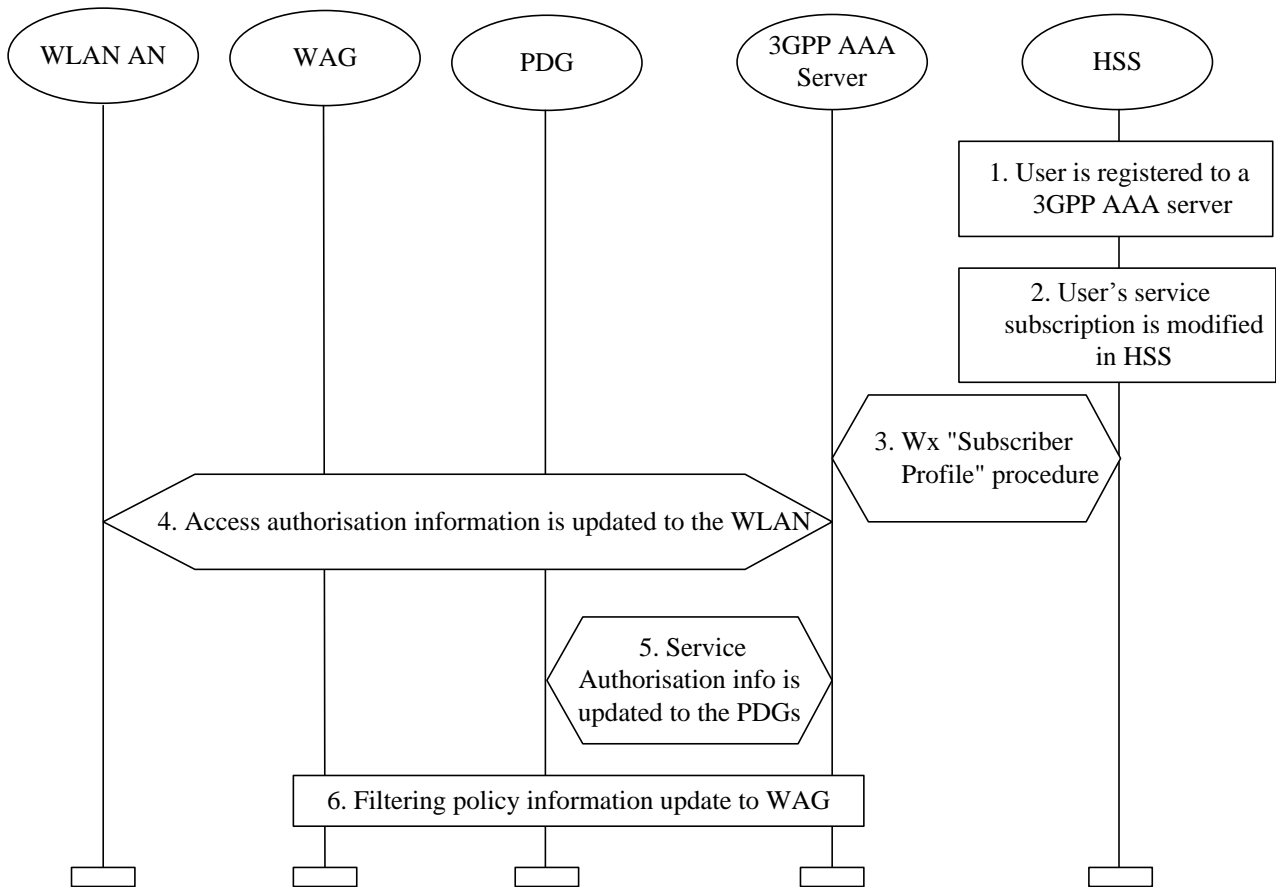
WLAN AN

WAG

PDG

3GPP AAA Server

HSS

1. User is registered to a 3GPP AAA server

2. User's service subscription is modified in HSS

3. Wx "Subscriber Profile" procedure

4. Access authorisation information is updated to the WLAN

5. Service Authorisation info is updated to the PDGs

6. Filtering policy information update to WAG